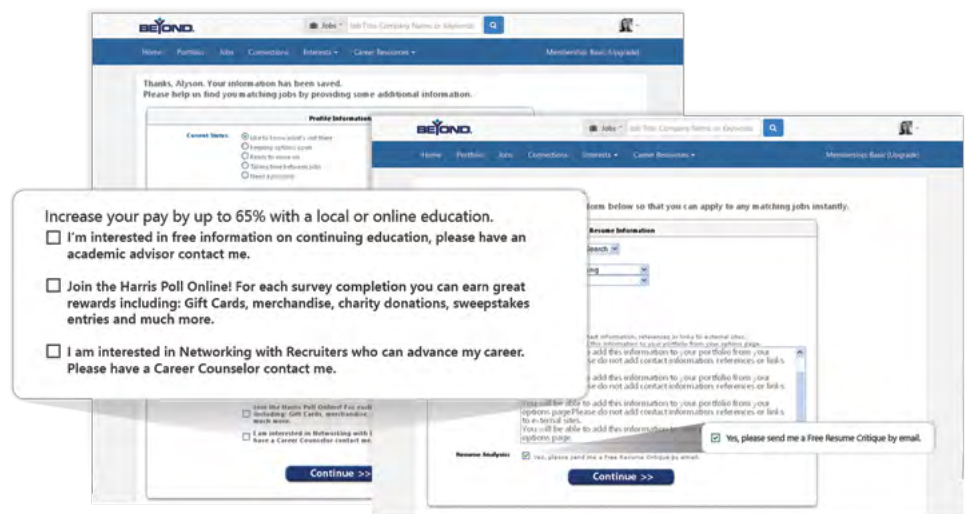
BEYOND.

Jobs Job Title Company Name or Keywords

Home Portfolio Jobs Connections Interests Career Resources Membership: Basic (Upgrade)

Thanks, Alyson. Your information has been saved.
Please help us find you matching jobs by providing some additional information.

Profile Information

Current Status:
Open to know what's out there
Keeping options open
Ready to move on
Taking time between jobs
Need a position

BEYOND.

Jobs Job Title Company Name or Keywords

Home Portfolio Jobs Connections Interests Career Resources Membership: Basic (Upgrade)

form below so that you can apply to any matching jobs instantly.

Resume Information

Increase your pay by up to 65% with a local or online education.

☐ I'm interested in free information on continuing education, please have an academic advisor contact me.

☐ Join the Harris Poll Online! For each survey completion you can earn great rewards including: Gift Cards, merchandise, charity donations, sweepstakes entries and much more.

☐ I am interested in Networking with Recruiters who can advance my career. Please have a Career Counselor contact me.

Join the Harris Poll Online! For each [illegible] including: Gift Cards, merchandise, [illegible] much more.

I am interested in Networking with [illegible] have a Career Counselor contact me.

Continue >>

You will be able to add this information to your portfolio from your options page. Please do not add contact information references or links to external sites.

Resume Analysis: Yes, please send me a Free Resume Critique by email.

☑ Yes, please send me a Free Resume Critique by email.

Continue >>